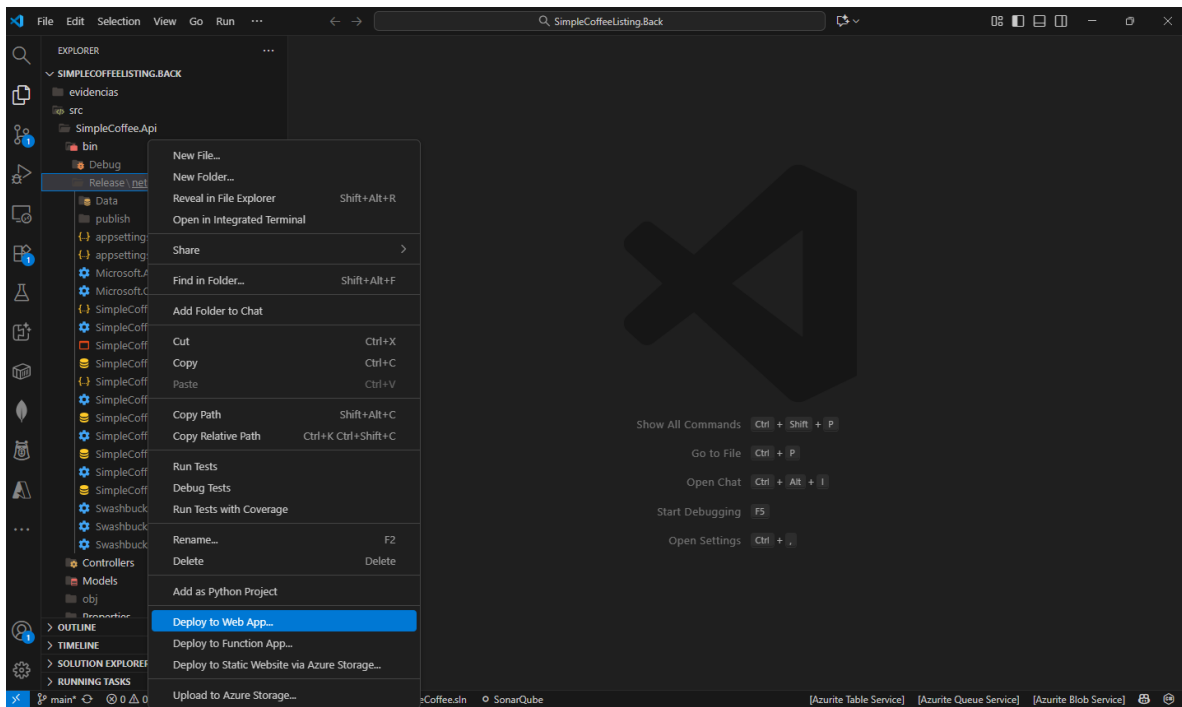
File Edit Selection View Go Run ···

SimpleCoffeeListing.Back

EXPLORER ···
SIMPLECOFFEELISTING.BACK
evidencias
src
SimpleCoffee.Api
bin
Debug
Release \ net
Data
publish
appsetting
appsetting
Microsoft.A
Microsoft.C
SimpleCoff
SimpleCoff
SimpleCoff
SimpleCoff
SimpleCoff
SimpleCoff
SimpleCoff
SimpleCoff
SimpleCoff
SimpleCoff
SimpleCoff
Swashbuck
Swashbuck
Swashbuck
Controllers
Models
obj
Properties
OUTLINE
TIMELINE
SOLUTION EXPLORER
RUNNING TASKS

New File...
New Folder...
Reveal in File Explorer Shift+Alt+R
Open in Integrated Terminal
Share
Find in Folder... Shift+Alt+F
Add Folder to Chat
Cut Ctrl+X
Copy Ctrl+C
Paste Ctrl+V
Copy Path Shift+Alt+C
Copy Relative Path Ctrl+K Ctrl+Shift+C
Run Tests
Debug Tests
Run Tests with Coverage
Rename... F2
Delete Delete
Add as Python Project
Deploy to Web App...
Deploy to Function App...
Deploy to Static Website via Azure Storage...
Upload to Azure Storage...

Show All Commands Ctrl + Shift + P
Go to File Ctrl + P
Open Chat Ctrl + Alt + I
Start Debugging F5
Open Settings Ctrl + ,

main* 0 0 eCoffee.sln SonarQube [Azurite Table Service] [Azurite Queue Service] [Azurite Blob Service]